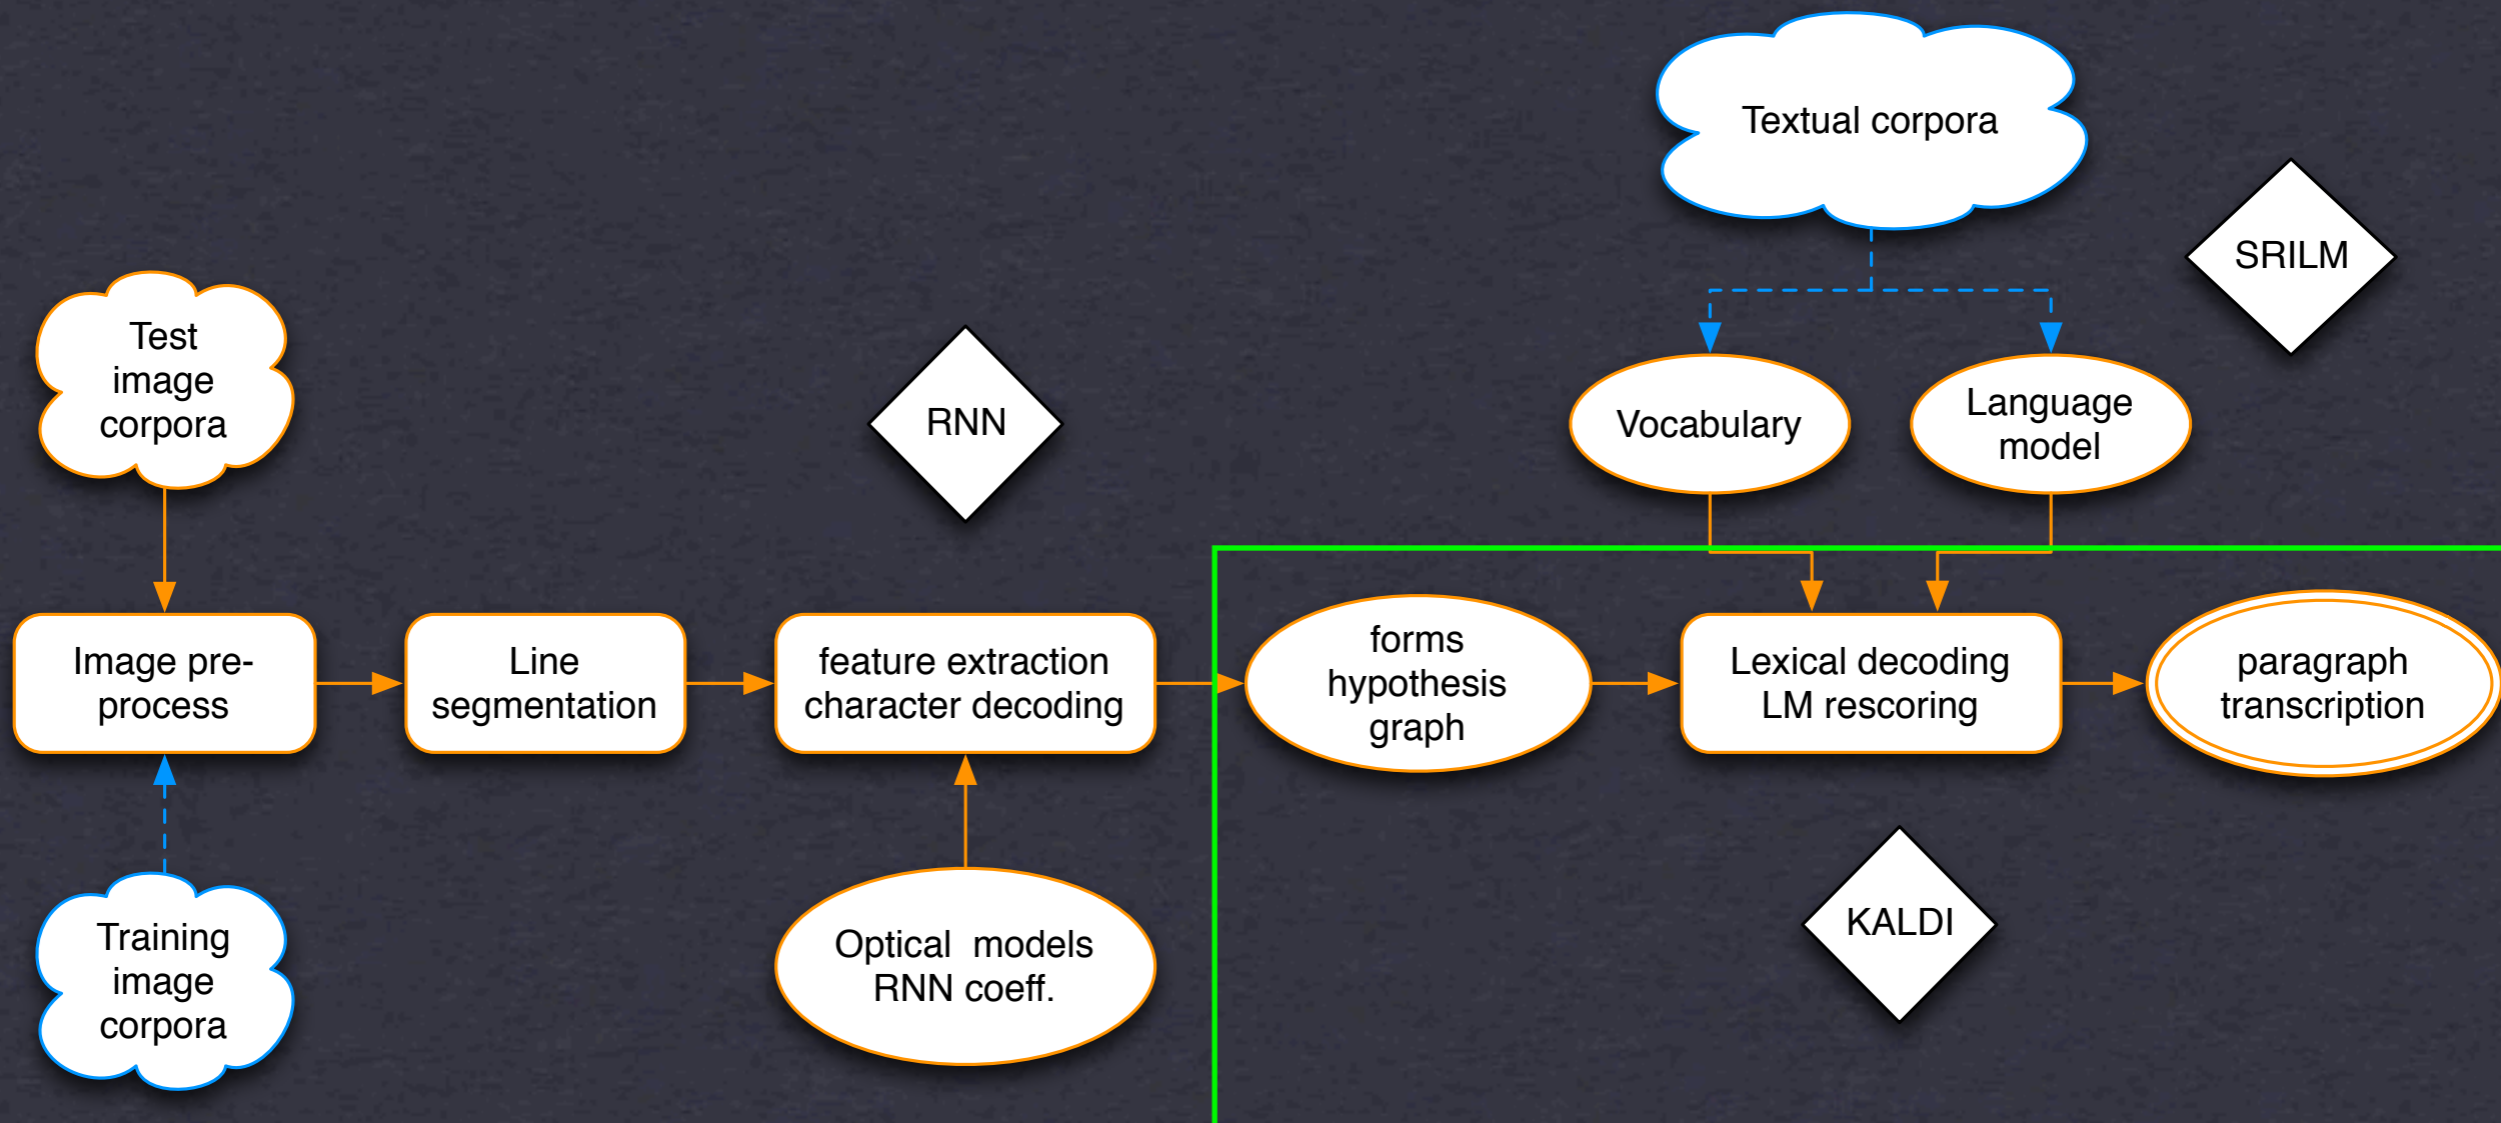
Textual corpora

SRILM

Test image corpora

RNN

Vocabulary

Language model

Image pre-process

Line segmentation

feature extraction character decoding

forms hypothesis graph

Lexical decoding LM rescoring

paragraph transcription

KALDI

Training image corpora

Optical models RNN coeff.